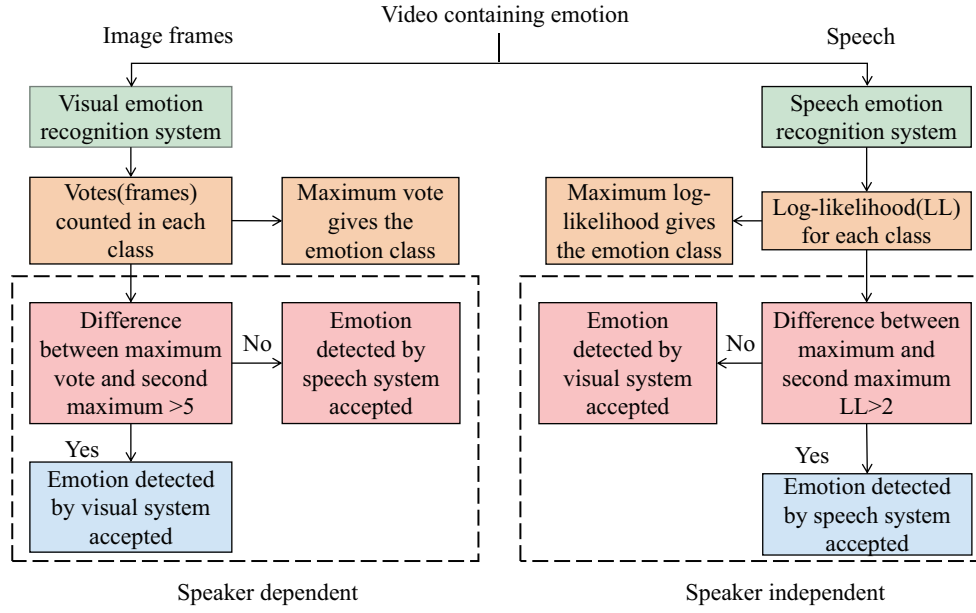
Video containing emotion

Image frames

Speech

Visual emotion recognition system

Speech emotion recognition system

Votes(frames) counted in each class

Maximum vote gives the emotion class

Maximum log-likelihood gives the emotion class

Log-likelihood(LL) for each class

Difference between maximum vote and second maximum >5

No

Emotion detected by speech system accepted

Emotion detected by visual system accepted

No

Difference between maximum and second maximum LL>2

Yes

Emotion detected by visual system accepted

Yes

Emotion detected by speech system accepted

Speaker dependent

Speaker independent